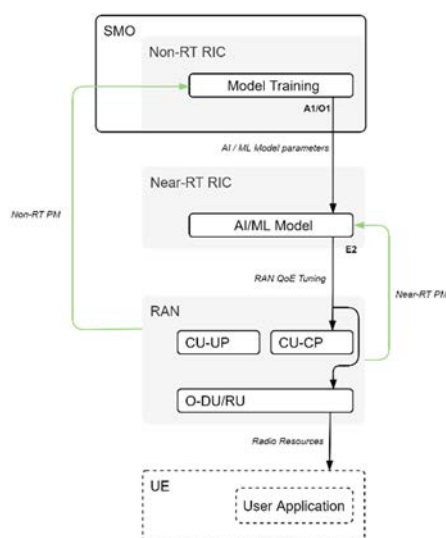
SMO

Non-RT RIC

Model Training

A1/O1

AI / ML Model parameters

Non-RT PM

Near-RT RIC

AI/ML Model

E2

RAN QoE Tuning

Near-RT PM

RAN

CU-UP

CU-CP

O-DU/RU

Radio Resources

UE

User Application